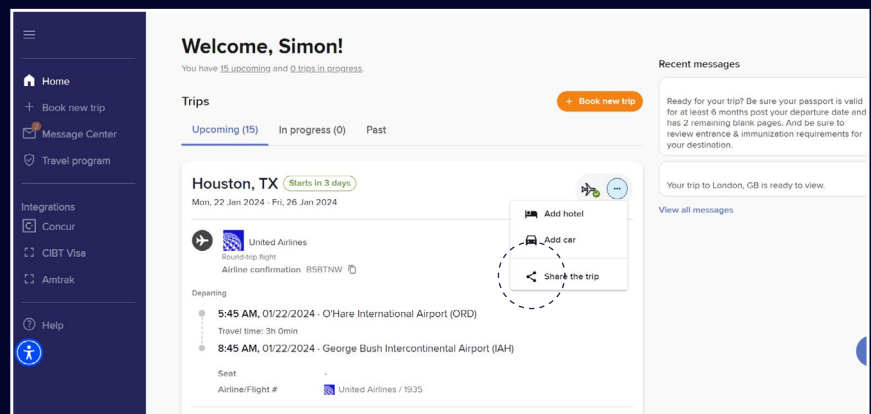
Home
+ Book new trip
Message Center
Travel program

Integrations
Concur
CIBT Visa
Amtrak

Help

Welcome, Simon!
You have 15 upcoming and 0 trips in progress.

Trips
+ Book new trip

Upcoming (15) In progress (0) Past

Houston, TX Starts in 3 days
Mon, 22 Jan 2024 - Fri, 26 Jan 2024

Add hotel
Add car
Share the trip

United Airlines
Round-trip flight
Airline confirmation B5BTNW

Departing

5:45 AM, 01/22/2024 · O'Hare International Airport (ORD)
Travel time: 3h 0min
8:45 AM, 01/22/2024 · George Bush Intercontinental Airport (IAH)

Seat -
Airline/Flight # United Airlines / 1935

Recent messages

Ready for your trip? Be sure your passport is valid for at least 6 months post your departure date and has 2 remaining blank pages. And be sure to review entrance & immunization requirements for your destination.

Your trip to London, GB is ready to view.

View all messages